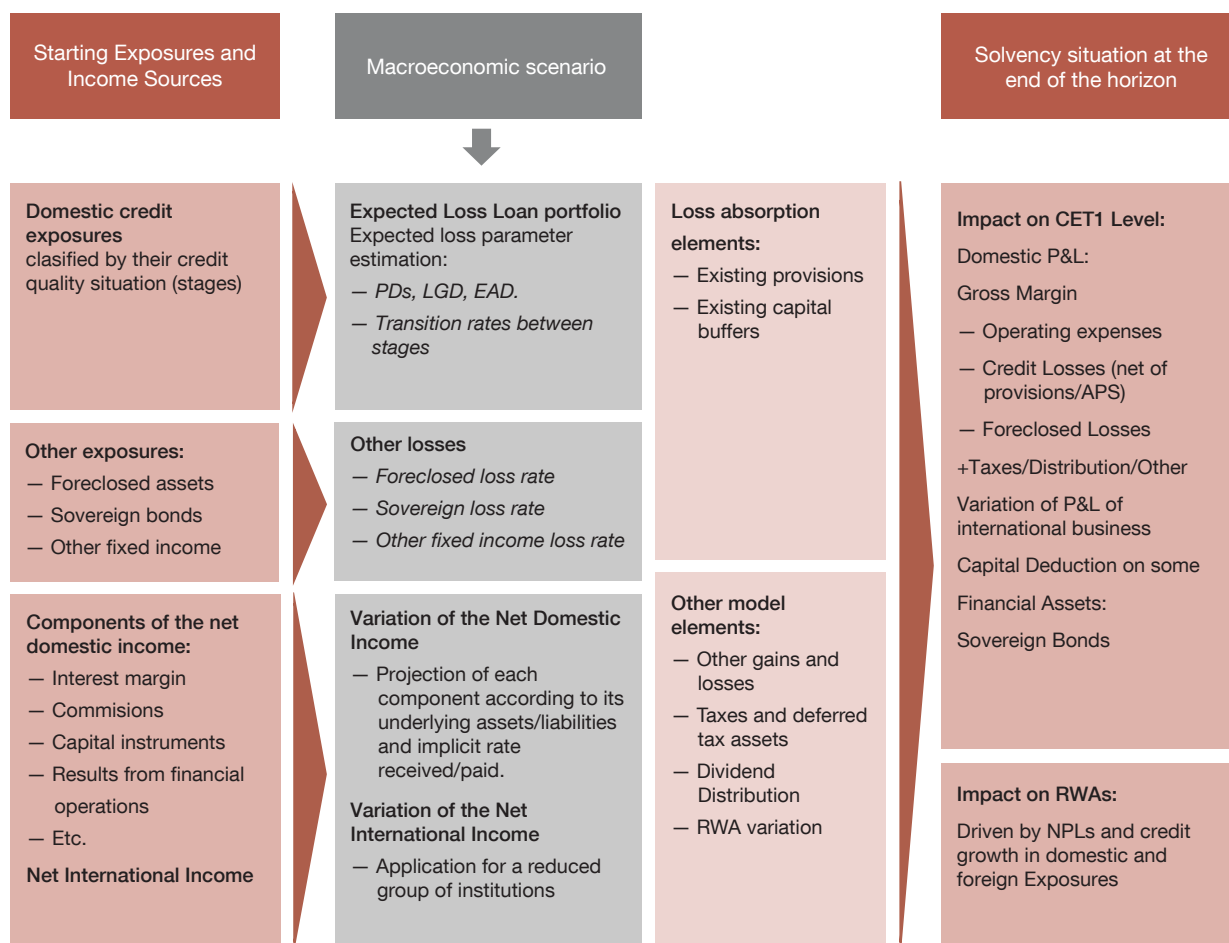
Starting Exposures and Income Sources

Macroeconomic scenario

Solvency situation at the end of the horizon

Domestic credit exposures clasified by their credit quality situation (stages)

Other exposures:
— Foreclosed assets
— Sovereign bonds
— Other fixed income

Components of the net domestic income:
— Interest margin
— Commisions
— Capital instruments
— Results from financial operations
— Etc.
Net International Income

Expected Loss Loan portfolio
Expected loss parameter estimation:
— PDs, LGD, EAD.
— Transition rates between stages

Other losses
— Foreclosed loss rate
— Sovereign loss rate
— Other fixed income loss rate

Variation of the Net Domestic Income
— Projection of each component according to its underlying assets/liabilities and implicit rate received/paid.
Variation of the Net International Income
— Application for a reduced group of institutions

Loss absorption elements:
— Existing provisions
— Existing capital buffers

Other model elements:
— Other gains and losses
— Taxes and deferred tax assets
— Dividend Distribution
— RWA variation

Impact on CET1 Level:
Domestic P&L:
Gross Margin
— Operating expenses
— Credit Losses (net of provisions/APS)
— Foreclosed Losses
+Taxes/Distribution/Other
Variation of P&L of international business
Capital Deduction on some
Financial Assets:
Sovereign Bonds

Impact on RWAs:
Driven by NPLs and credit growth in domestic and foreign Exposures